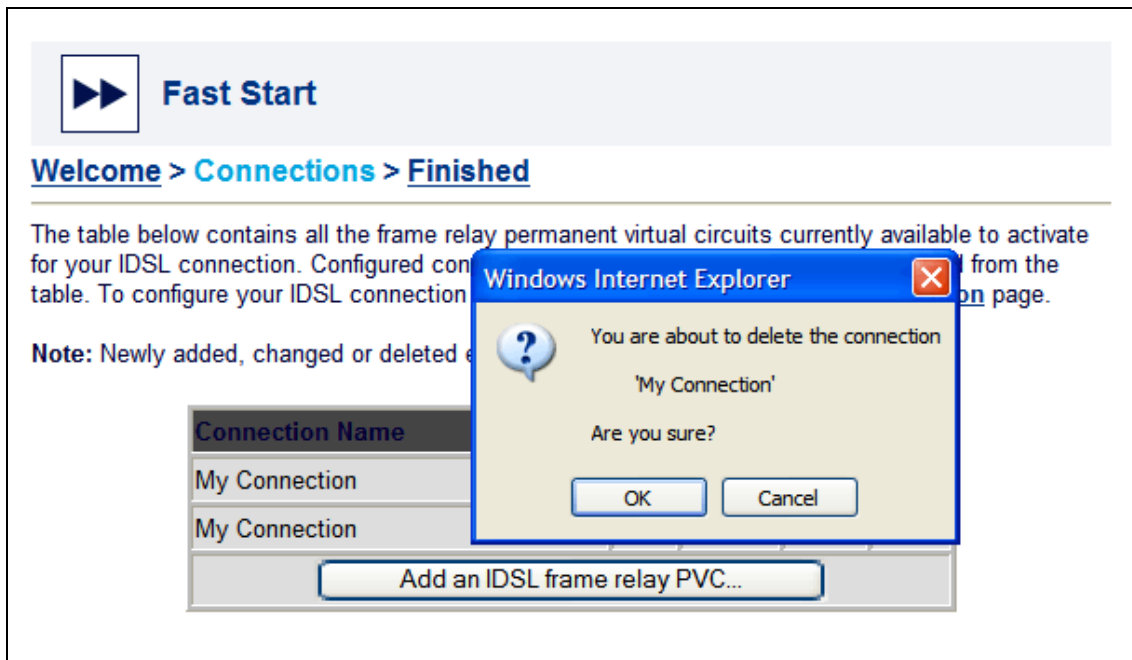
Fast Start

Welcome > Connections > Finished

The table below contains all the frame relay permanent virtual circuits currently available to activate for your IDSL connection. Configured con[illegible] from the table. To configure your IDSL connection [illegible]on page.

Note: Newly added, changed or deleted e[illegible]

| Connection Name |
|---|
| My Connection |
| My Connection |

Add an IDSL frame relay PVC...

Windows Internet Explorer

You are about to delete the connection

'My Connection'

Are you sure?

OK Cancel